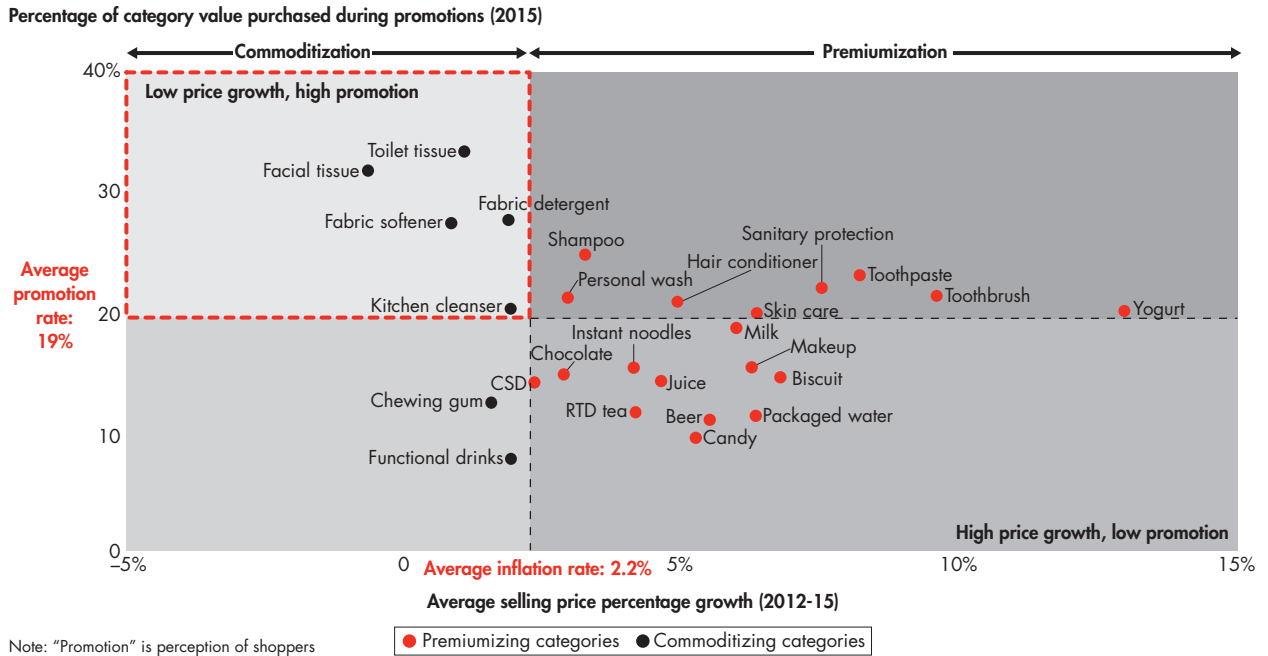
Percentage of category value purchased during promotions (2015)

Commoditization

Premiumization

40%

30

20

10

0

Low price growth, high promotion

Toilet tissue

Facial tissue

Fabric detergent

Fabric softener

Kitchen cleanser

Shampoo

Personal wash

Hair conditioner

Sanitary protection

Toothpaste

Toothbrush

Yogurt

Skin care

Milk

Instant noodles

Chocolate

Makeup

CSD

Juice

Biscuit

Chewing gum

RTD tea

Beer

Packaged water

Candy

Functional drinks

High price growth, low promotion

Average promotion rate: 19%

–5%

0

Average inflation rate: 2.2%

5%

10%

15%

Average selling price percentage growth (2012-15)

Note: "Promotion" is perception of shoppers

Premiumizing categories

Commoditizing categories